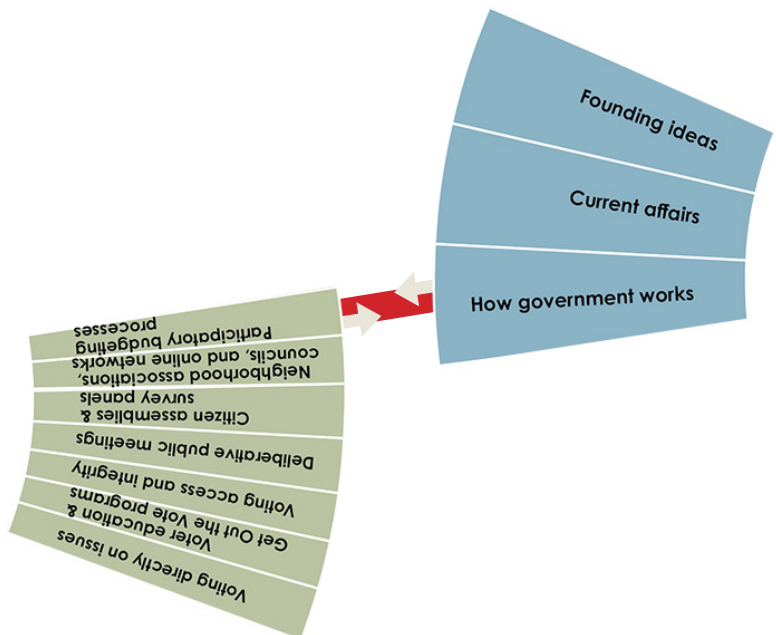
Founding ideas

Current affairs

How government works

Participatory budgeting processes

Neighborhood associations, councils, and online networks

Citizen assemblies & survey panels

Deliberative public meetings

Voting access and integrity

Voter education & Get Out the Vote programs

Voting directly on issues